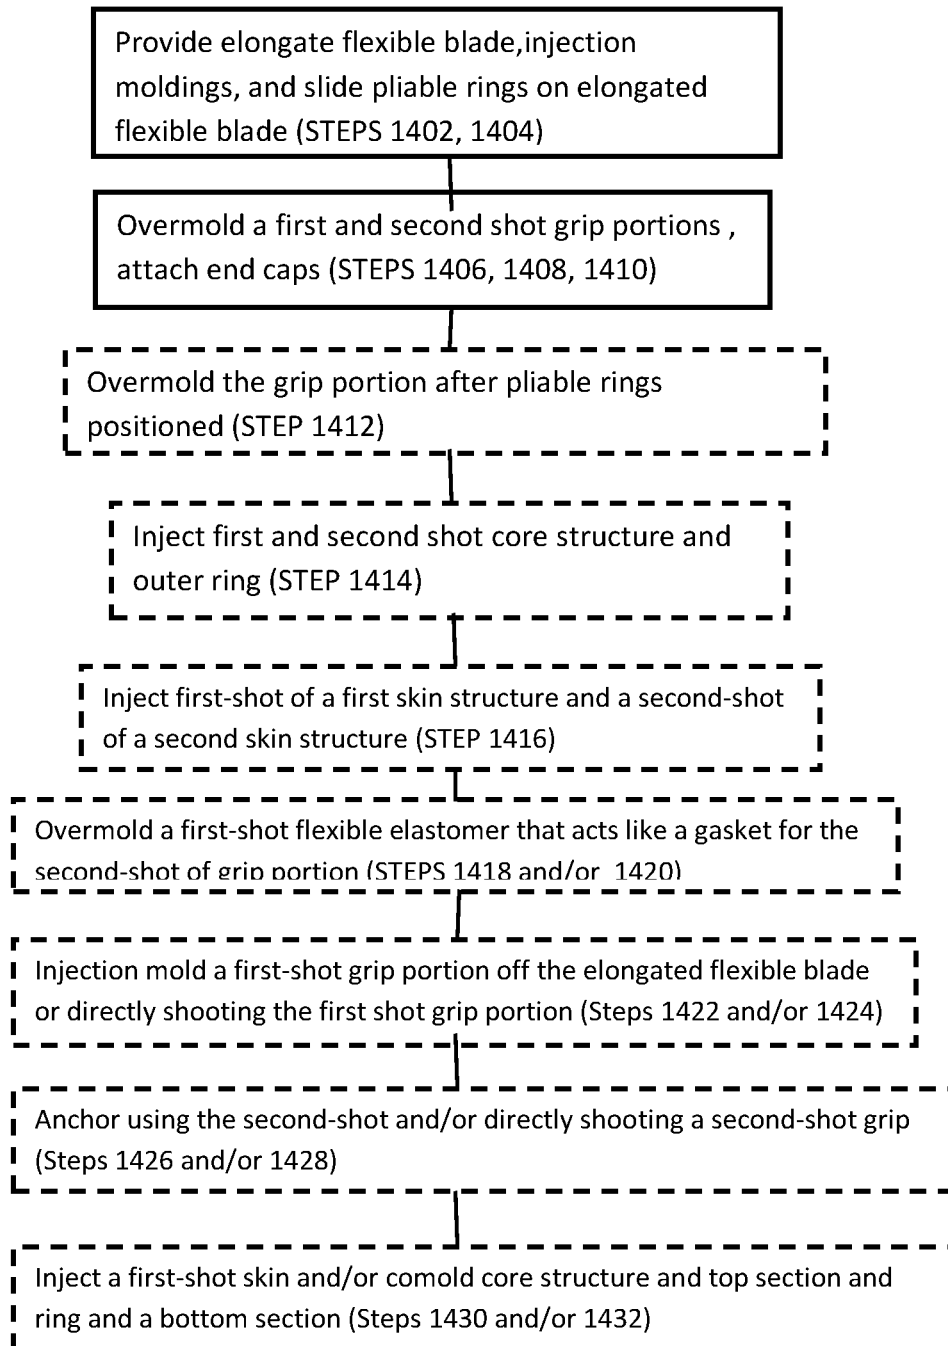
Provide elongate flexible blade,injection moldings, and slide pliable rings on elongated flexible blade (STEPS 1402, 1404)

Overmold a first and second shot grip portions , attach end caps (STEPS 1406, 1408, 1410)

Overmold the grip portion after pliable rings positioned (STEP 1412)

Inject first and second shot core structure and outer ring (STEP 1414)

Inject first-shot of a first skin structure and a second-shot of a second skin structure (STEP 1416)

Overmold a first-shot flexible elastomer that acts like a gasket for the second-shot of grip portion (STEPS 1418 and/or 1420)

Injection mold a first-shot grip portion off the elongated flexible blade or directly shooting the first shot grip portion (Steps 1422 and/or 1424)

Anchor using the second-shot and/or directly shooting a second-shot grip (Steps 1426 and/or 1428)

Inject a first-shot skin and/or comold core structure and top section and ring and a bottom section (Steps 1430 and/or 1432)